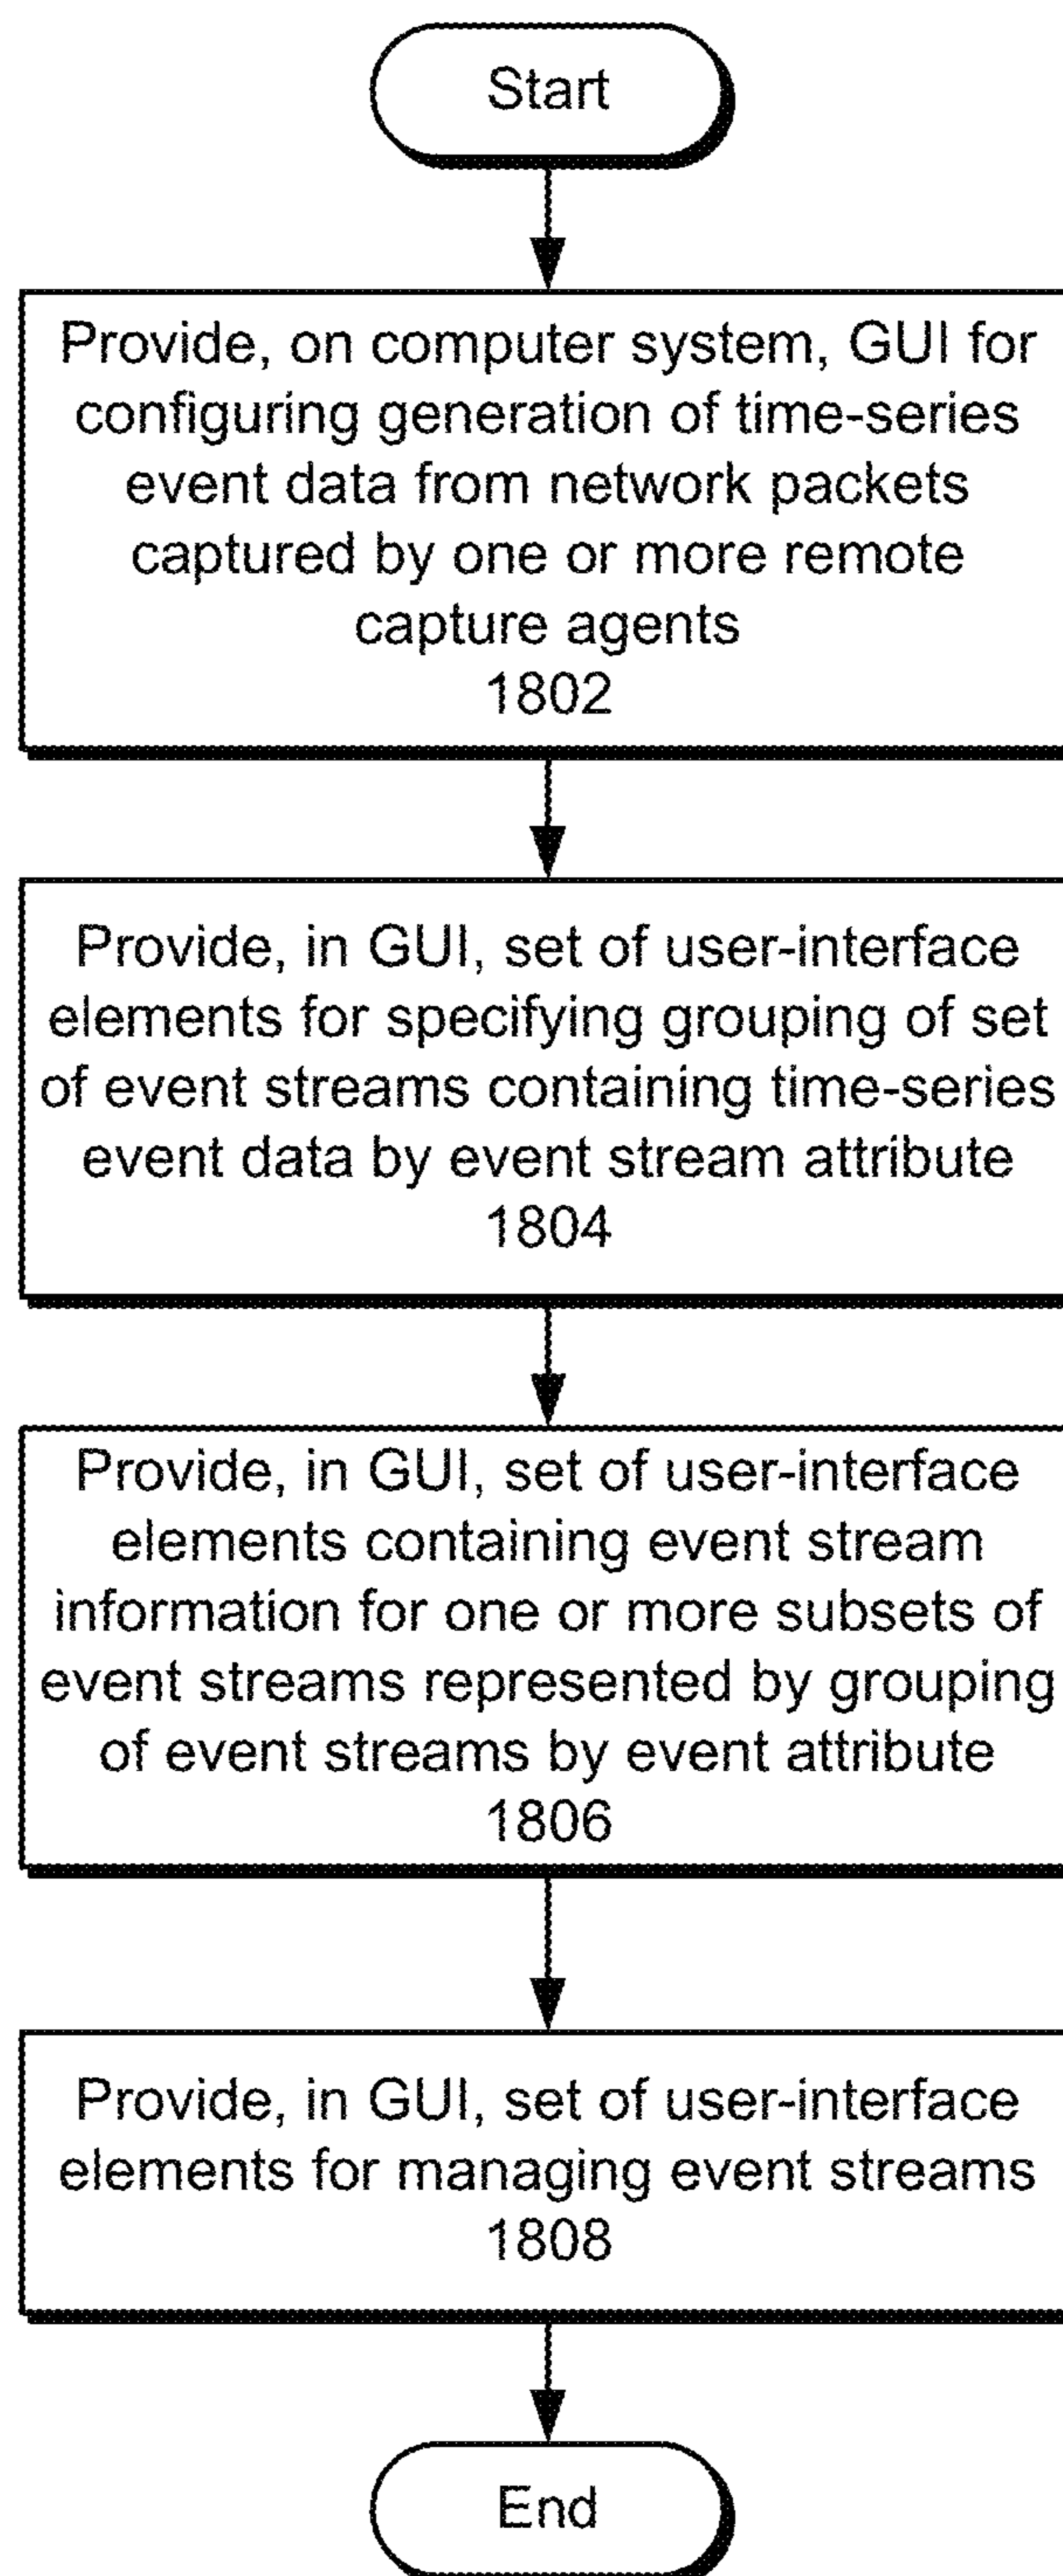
Start

Provide, on computer system, GUI for configuring generation of time-series event data from network packets captured by one or more remote capture agents
1802

Provide, in GUI, set of user-interface elements for specifying grouping of set of event streams containing time-series event data by event stream attribute
1804

Provide, in GUI, set of user-interface elements containing event stream information for one or more subsets of event streams represented by grouping of event streams by event attribute
1806

Provide, in GUI, set of user-interface elements for managing event streams
1808

End